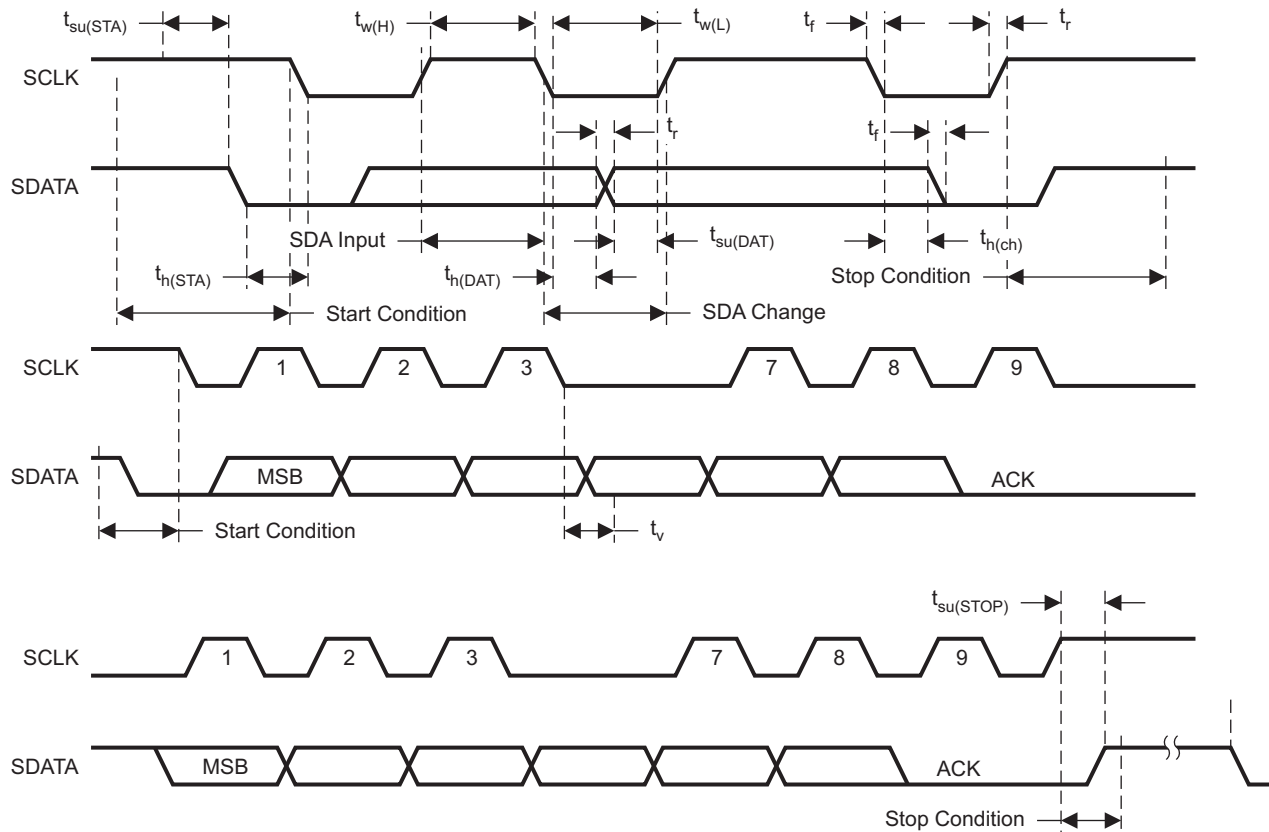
$t_{su(STA)}$ $t_{w(H)}$ $t_{w(L)}$ $t_f$ $t_r$

SCLK

$t_r$ $t_f$

SDATA

SDA Input $t_{su(DAT)}$ $t_{h(ch)}$

$t_{h(STA)}$ $t_{h(DAT)}$ Stop Condition

Start Condition SDA Change

SCLK 1 2 3 7 8 9

SDATA MSB ACK

Start Condition $t_v$

$t_{su(STOP)}$

SCLK 1 2 3 7 8 9

SDATA MSB ACK

Stop Condition